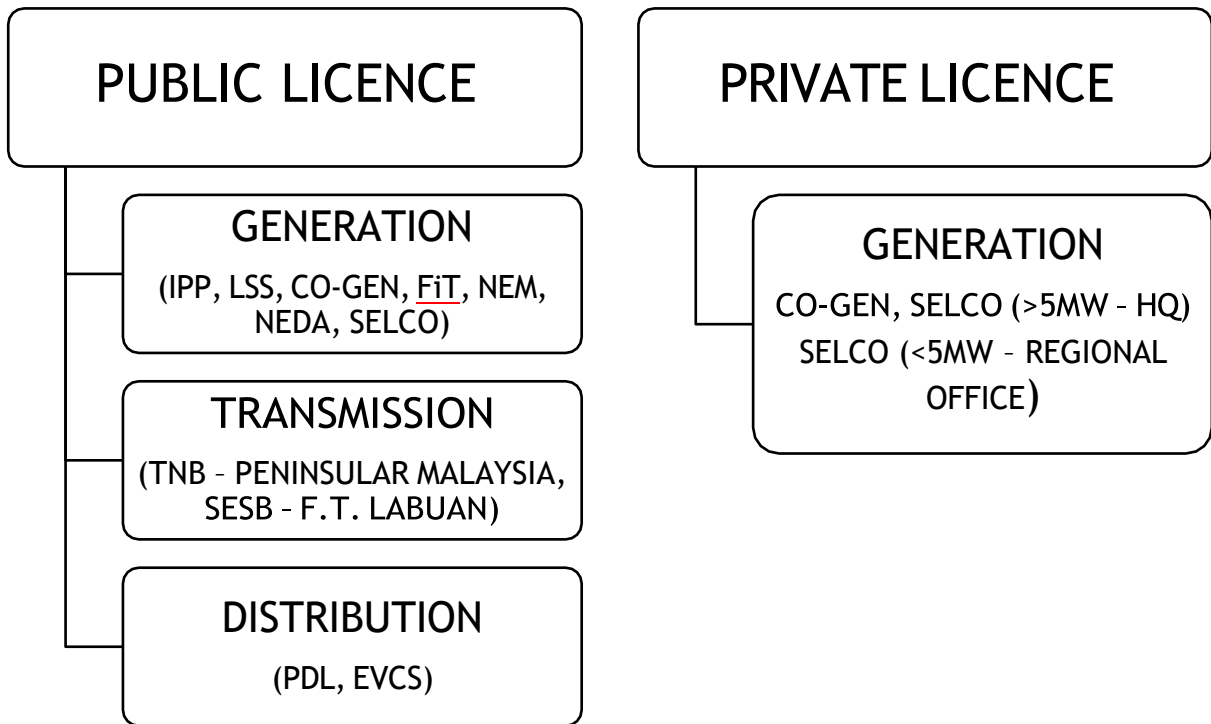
PUBLIC LICENCE

GENERATION
(IPP, LSS, CO-GEN, FiT, NEM, NEDA, SELCO)

TRANSMISSION
(TNB – PENINSULAR MALAYSIA, SESB – F.T. LABUAN)

DISTRIBUTION
(PDL, EVCS)

PRIVATE LICENCE

GENERATION
CO-GEN, SELCO (>5MW – HQ) SELCO (<5MW – REGIONAL OFFICE)